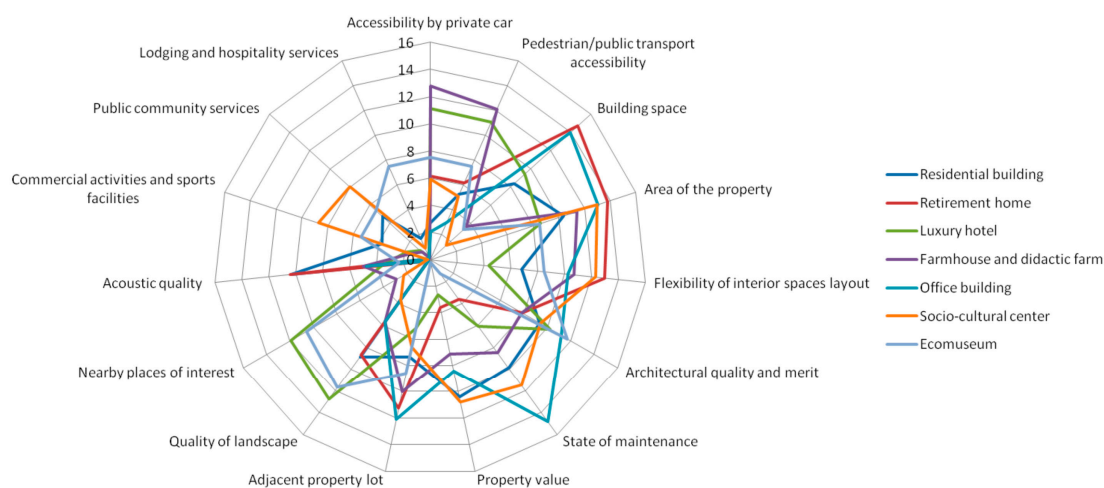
Accessibility by private car
16
14
12
10
8
6
4
2
0
Pedestrian/public transport accessibility
Building space
Area of the property
Flexibility of interior spaces layout
Architectural quality and merit
State of maintenance
Property value
Adjacent property lot
Quality of landscape
Nearby places of interest
Acoustic quality
Commercial activities and sports facilities
Public community services
Lodging and hospitality services

Residential building
Retirement home
Luxury hotel
Farmhouse and didactic farm
Office building
Socio-cultural center
Ecomuseum